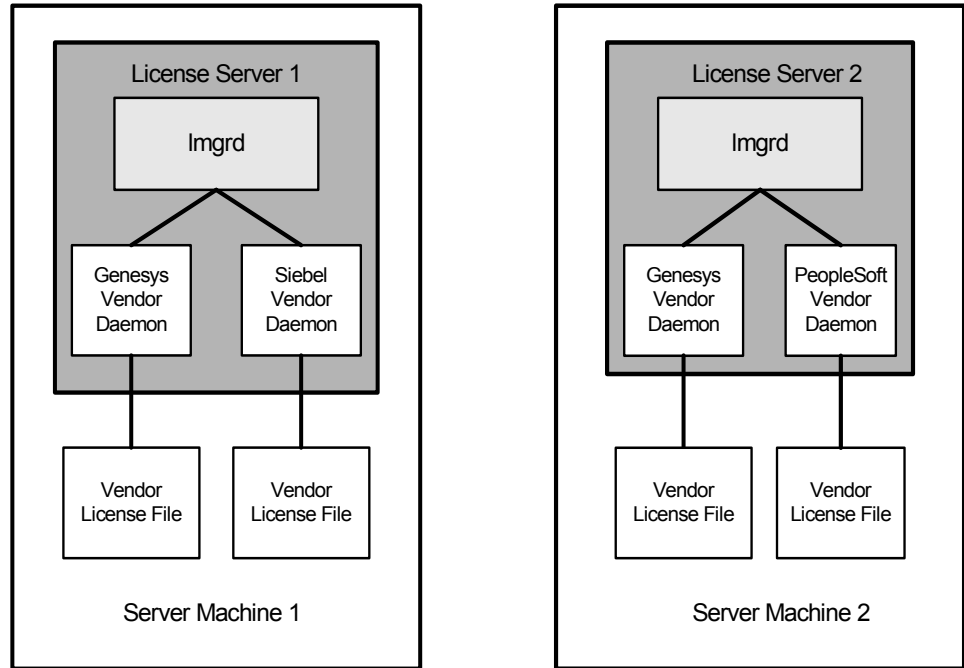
License Server 1

lmgrd

Genesys Vendor Daemon

Siebel Vendor Daemon

Vendor License File

Vendor License File

Server Machine 1

License Server 2

lmgrd

Genesys Vendor Daemon

PeopleSoft Vendor Daemon

Vendor License File

Vendor License File

Server Machine 2